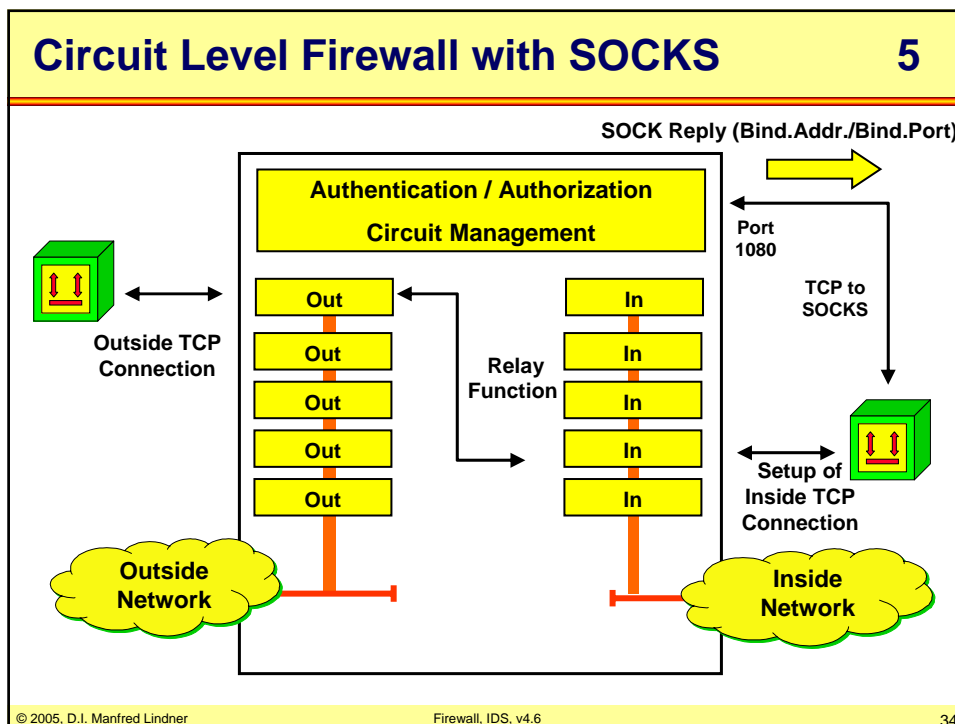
Circuit Level Firewall with SOCKS 5

SOCK Reply (Bind.Addr./Bind.Port)

Authentication / Authorization

Circuit Management

Port 1080

TCP to SOCKS

Out

Out

Out

Out

Out

In

In

In

In

In

Relay Function

Outside TCP Connection

Setup of Inside TCP Connection

Outside Network

Inside Network

© 2005, D.I. Manfred Lindner

Firewall, IDS, v4.6

34